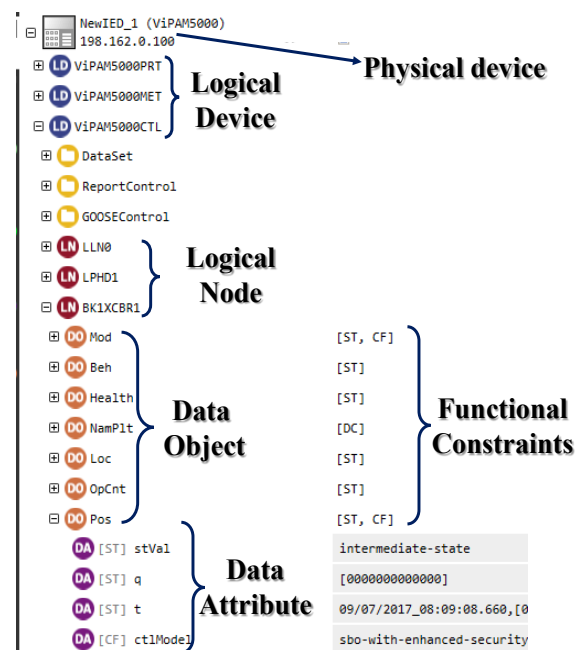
NewIED_1 (ViPAM5000)
198.162.0.100

Physical device

LD ViPAM5000PRT
LD ViPAM5000MET
LD ViPAM5000CTL

Logical Device

DataSet
ReportControl
GOOSEControl

LN LLN0
LN LPHD1
LN BK1XCBR1

Logical Node

DO Mod [ST, CF]
DO Beh [ST]
DO Health [ST]
DO NamPlt [DC]
DO Loc [ST]
DO OpCnt [ST]
DO Pos [ST, CF]

Data Object

Functional Constraints

DA [ST] stVal intermediate-state
DA [ST] q [000000000000]
DA [ST] t 09/07/2017_08:09:08.660,[0
DA [CF] ctlModel sbo-with-enhanced-security

Data Attribute